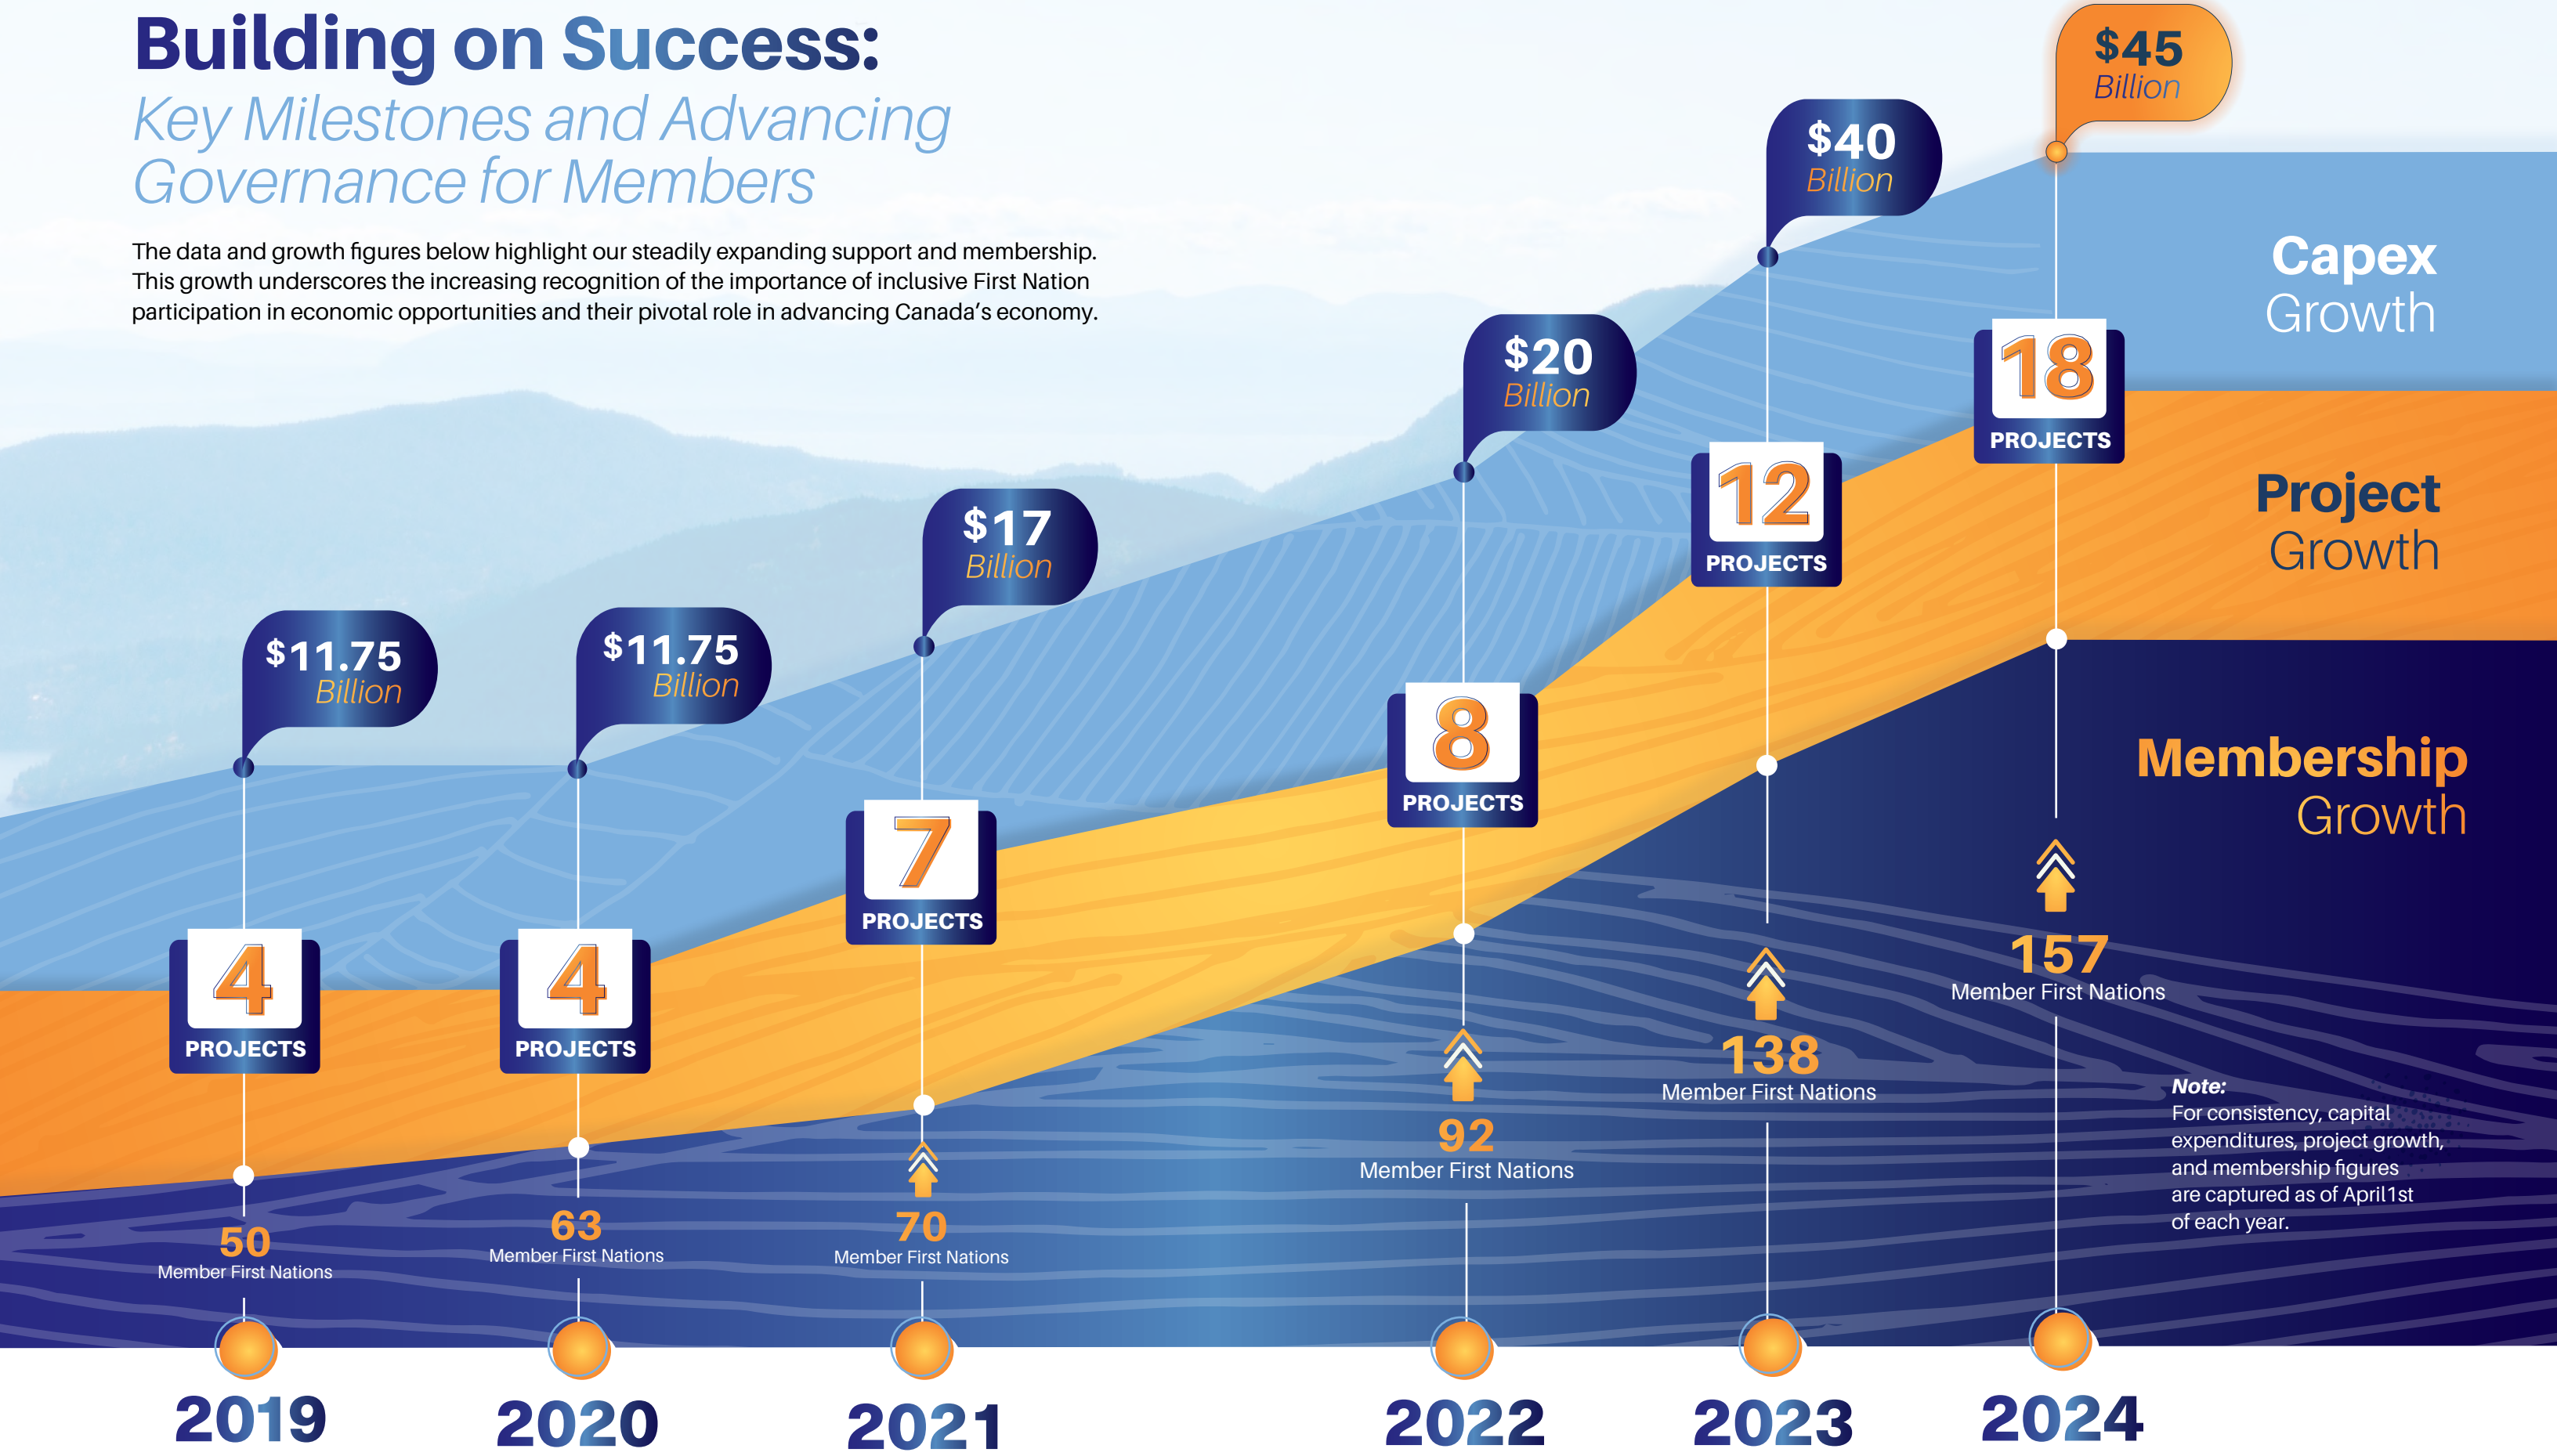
Building on Success:

Key Milestones and Advancing Governance for Members

The data and growth figures below highlight our steadily expanding support and membership. This growth underscores the increasing recognition of the importance of inclusive First Nation participation in economic opportunities and their pivotal role in advancing Canada's economy.

$45 Billion

$40 Billion

$20 Billion

$17 Billion

$11.75 Billion

$11.75 Billion

Capex Growth

Project Growth

Membership Growth

4 PROJECTS

4 PROJECTS

7 PROJECTS

8 PROJECTS

12 PROJECTS

18 PROJECTS

50 Member First Nations

63 Member First Nations

70 Member First Nations

92 Member First Nations

138 Member First Nations

157 Member First Nations

Note:
For consistency, capital expenditures, project growth, and membership figures are captured as of April1st of each year.

2019

2020

2021

2022

2023

2024